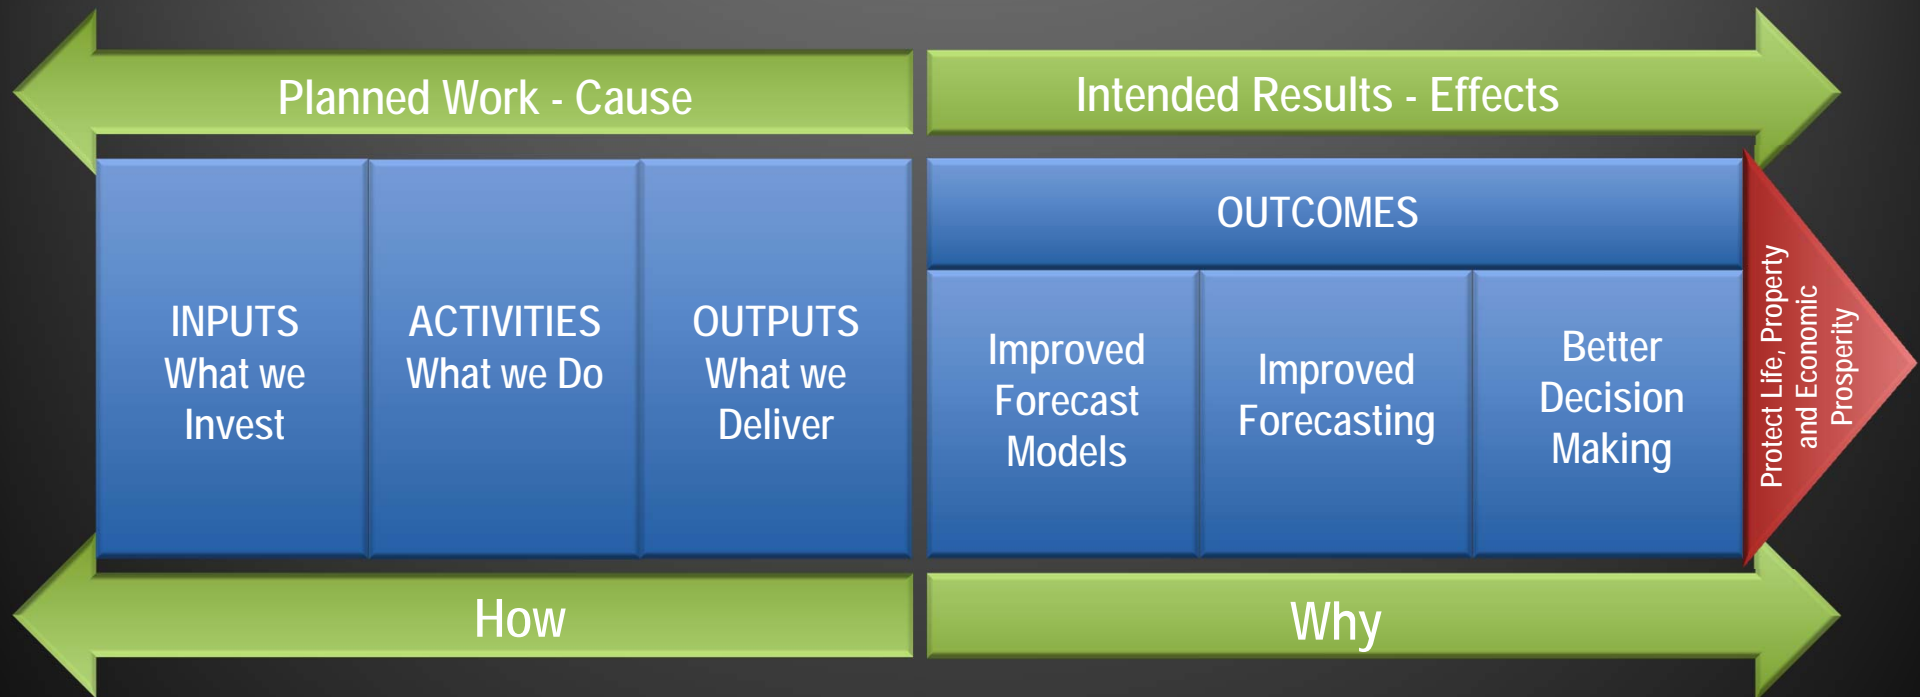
Planned Work - Cause

Intended Results - Effects

INPUTS
What we Invest

ACTIVITIES
What we Do

OUTPUTS
What we Deliver

OUTCOMES

Improved Forecast Models

Improved Forecasting

Better Decision Making

Protect Life, Property and Economic Prosperity

How

Why